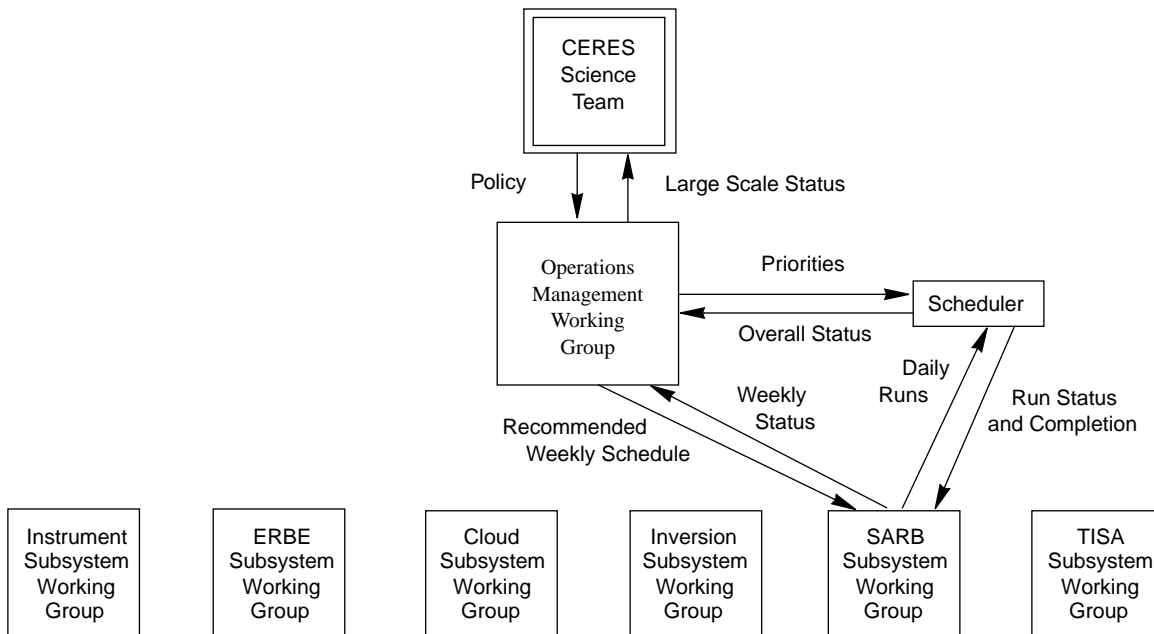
CERES Science Team

Policy

Large Scale Status

Operations Management Working Group

Priorities

Scheduler

Overall Status

Daily Runs

Run Status and Completion

Weekly Status

Recommended Weekly Schedule

Instrument Subsystem Working Group

ERBE Subsystem Working Group

Cloud Subsystem Working Group

Inversion Subsystem Working Group

SARB Subsystem Working Group

TISA Subsystem Working Group